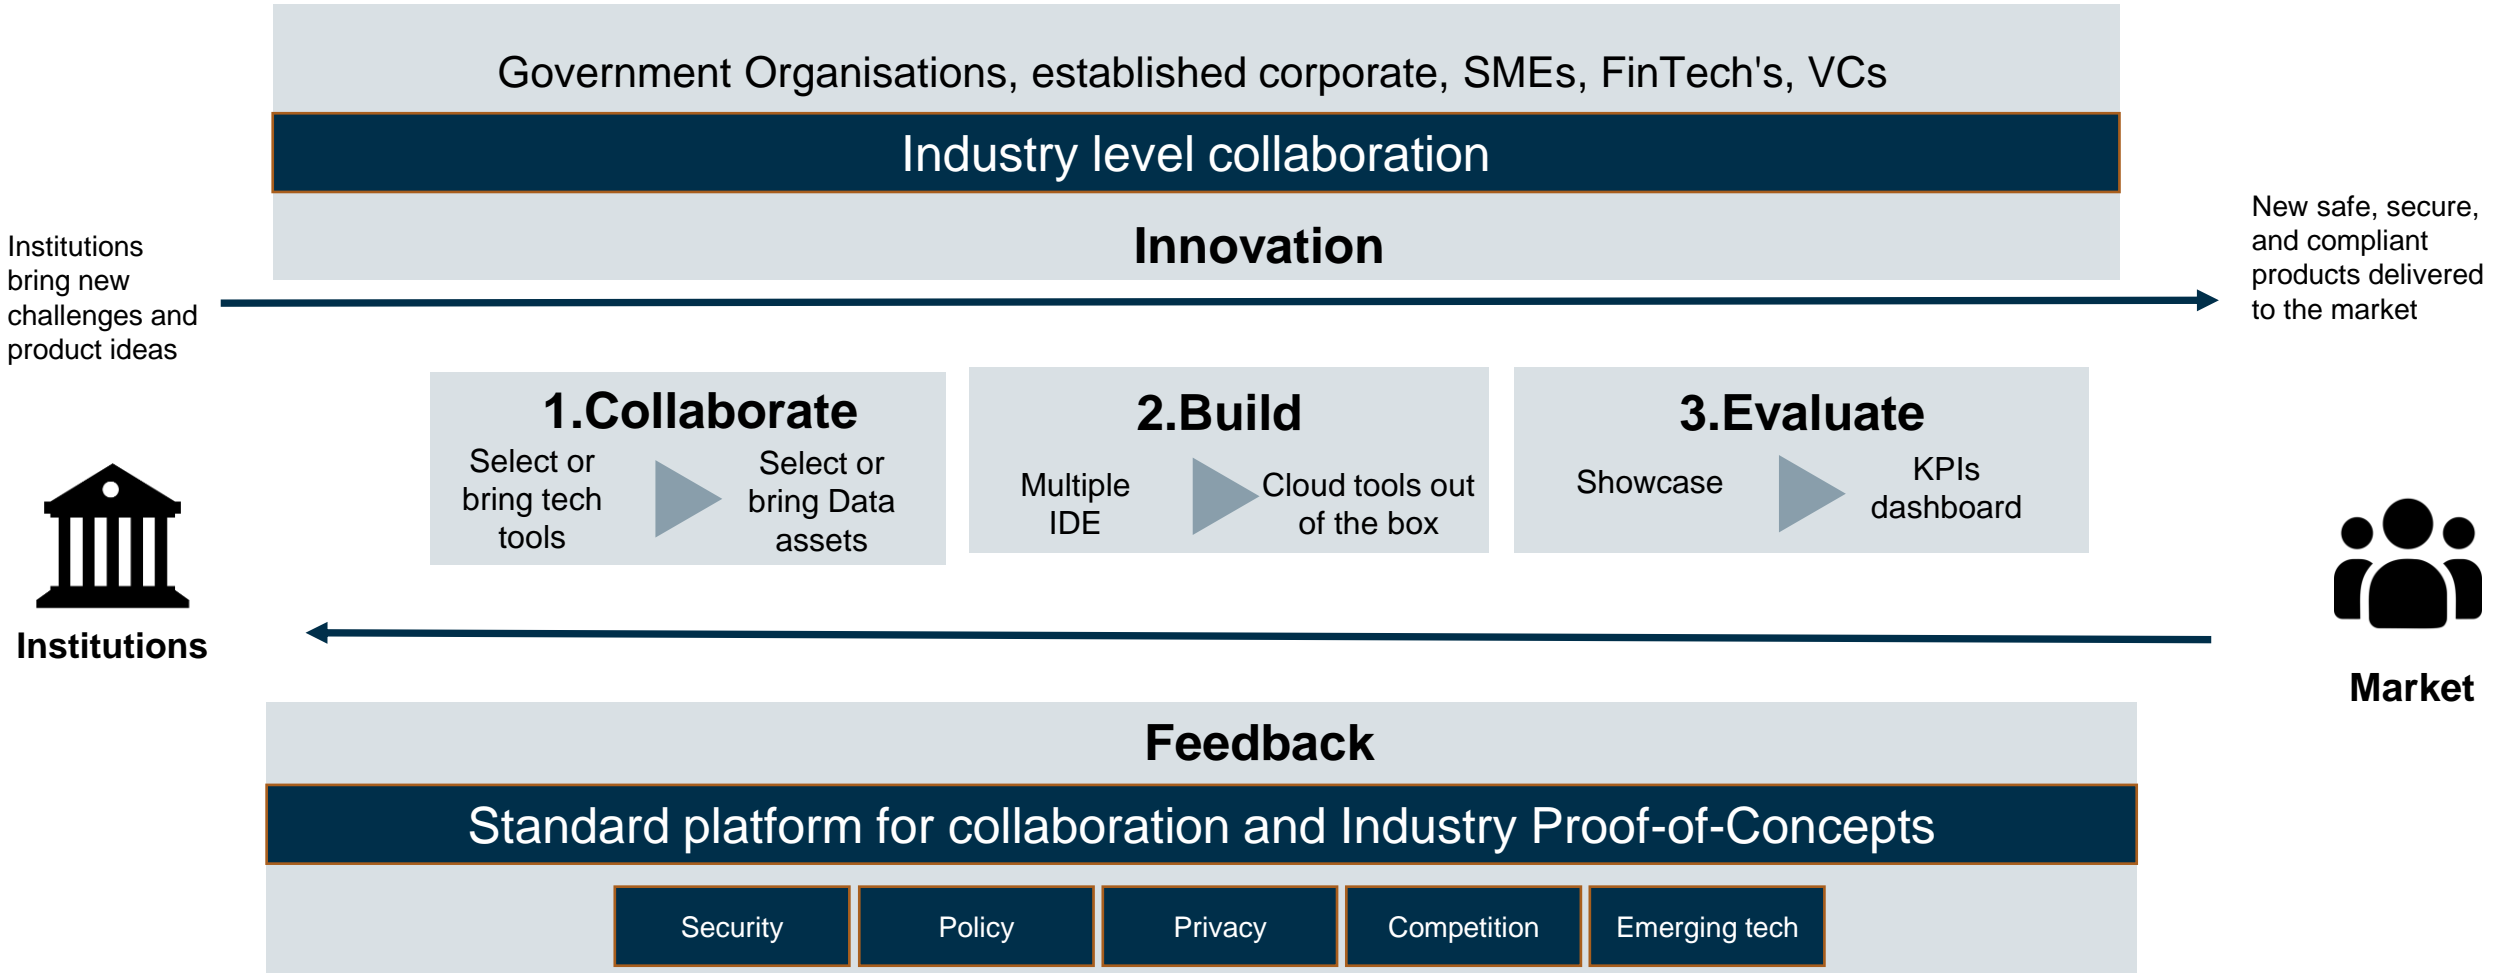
Government Organisations, established corporate, SMEs, FinTech's, VCs

Industry level collaboration

Innovation

Institutions bring new challenges and product ideas

New safe, secure, and compliant products delivered to the market

1.Collaborate

Select or bring tech tools

Select or bring Data assets

2.Build

Multiple IDE

Cloud tools out of the box

3.Evaluate

Showcase

KPIs dashboard

Institutions

Market

Feedback

Standard platform for collaboration and Industry Proof-of-Concepts

Security

Policy

Privacy

Competition

Emerging tech